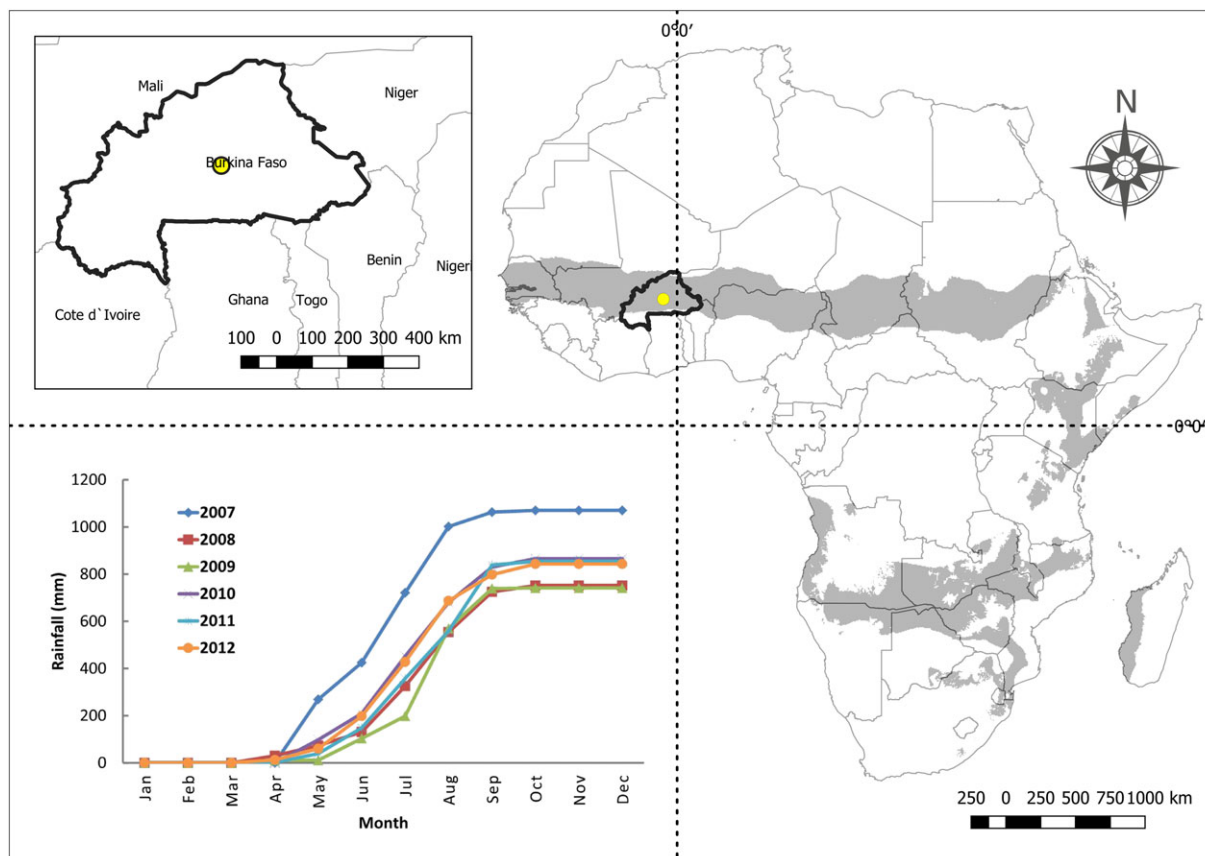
0°0′

Mali

Niger

Burkina Faso

Benin

Niger

Cote d`Ivoire

Ghana

Togo

100 0 100 200 300 400 km

N

0°0′

1200

1000

800

600

400

200

0

Rainfall (mm)

2007

2008

2009

2010

2011

2012

Jan Feb Mar Apr May Jun Jul Aug Sep Oct Nov Dec

Month

250 0 250 500 750 1000 km